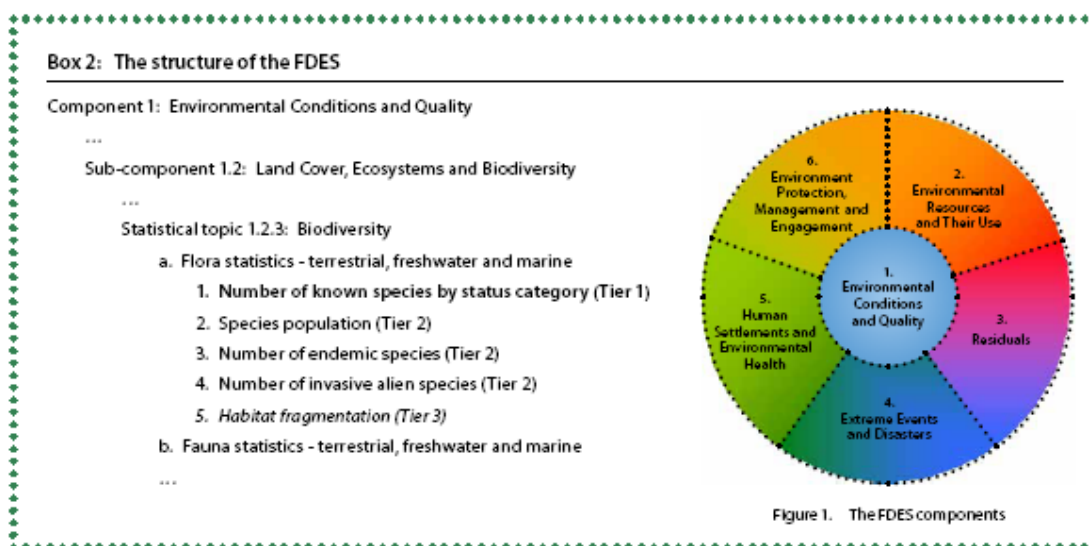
Box 2: The structure of the FDES

Component 1: Environmental Conditions and Quality

...

Sub-component 1.2: Land Cover, Ecosystems and Biodiversity

...

Statistical topic 1.2.3: Biodiversity

a. Flora statistics - terrestrial, freshwater and marine

1. Number of known species by status category (Tier 1)

2. Species population (Tier 2)

3. Number of endemic species (Tier 2)

4. Number of invasive alien species (Tier 2)

5. Habitat fragmentation (Tier 3)

b. Fauna statistics - terrestrial, freshwater and marine

...

1. Environmental Conditions and Quality

2. Environmental Resources and Their Use

3. Residuals

4. Extreme Events and Disasters

5. Human Settlements and Environmental Health

6. Environment Protection, Management and Engagement

Figure 1. The FDES components